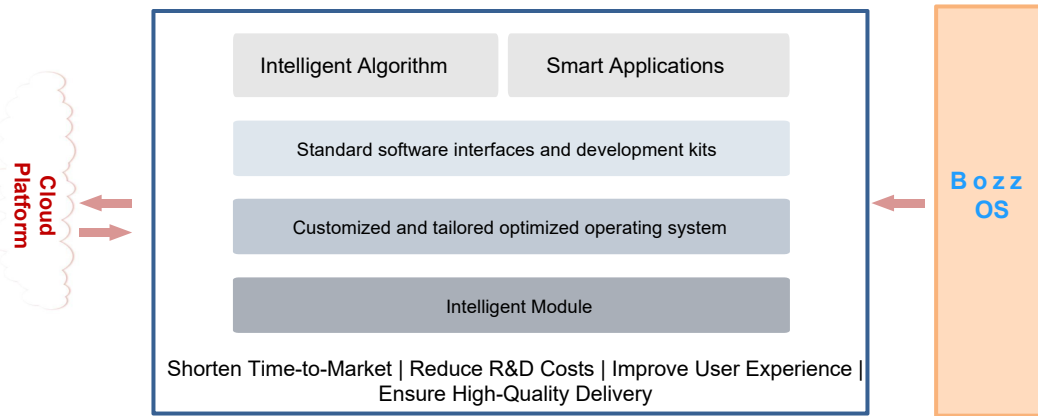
Cloud Platform

Intelligent Algorithm

Smart Applications

Standard software interfaces and development kits

Customized and tailored optimized operating system

Intelligent Module

Shorten Time-to-Market | Reduce R&D Costs | Improve User Experience | Ensure High-Quality Delivery

B o z z OS